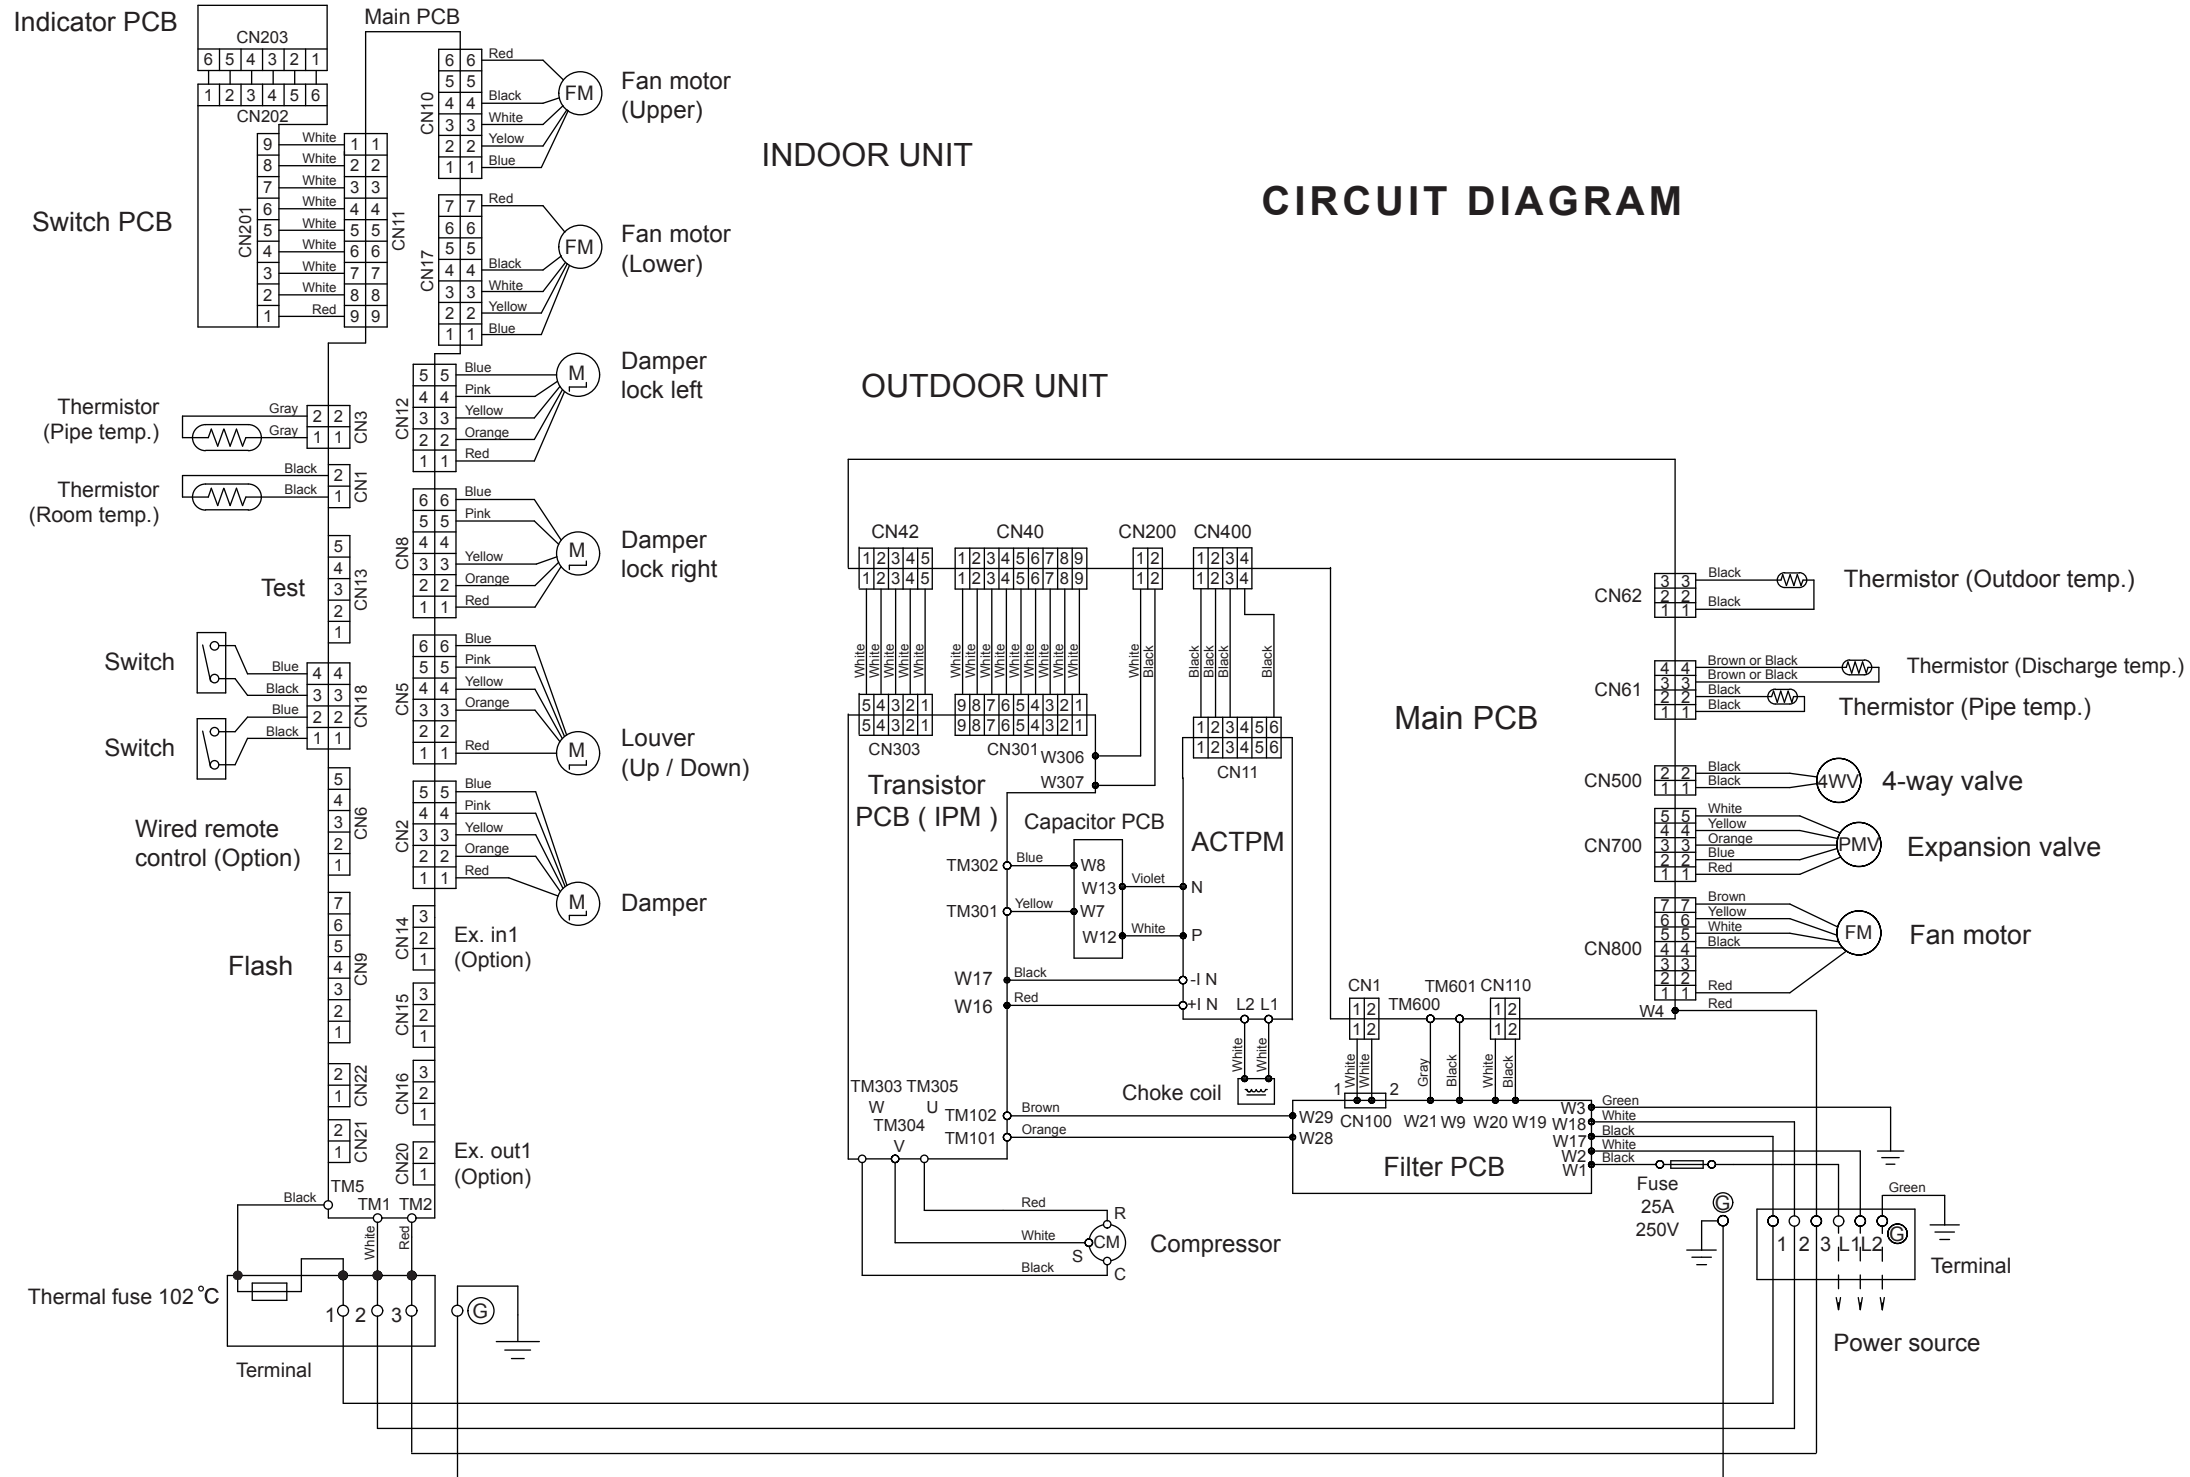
CIRCUIT DIAGRAM

INDOOR UNIT

Indicator PCB
CN203
6 5 4 3 2 1
1 2 3 4 5 6
CN202
Main PCB

Switch PCB
CN201
CN11
White
White
White
White
White
White
White
White
Red

CN10
Red
Black
White
Yellow
Blue
FM
Fan motor (Upper)

CN17
Red
Black
White
Yellow
Blue
FM
Fan motor (Lower)

CN12
Blue
Pink
Yellow
Orange
Red
M
Damper lock left

Thermistor (Pipe temp.)
Gray
Gray
CN3

Thermistor (Room temp.)
Black
Black
CN1

CN8
Blue
Pink
Yellow
Orange
Red
M
Damper lock right

Test
CN13

CN5
Blue
Pink
Yellow
Orange
Red
M
Louver (Up / Down)

Switch
Blue
Black
CN18
Switch
Blue
Black

CN2
Blue
Pink
Yellow
Orange
Red
M
Damper

Wired remote control (Option)
CN6

Flash
CN9

CN14
Ex. in1 (Option)
CN15
CN16
CN22
CN21
CN20
Ex. out1 (Option)

TM5
Black
TM1
TM2
White
Red
Thermal fuse 102℃
1 2 3
G
Terminal

OUTDOOR UNIT

CN42
CN40
CN200
CN400
1 2 3 4 5
1 2 3 4 5 6 7 8 9
1 2
1 2 3 4
White
White
White
White
White
White
White
White
White
White
White
White
White
White
White
Black
Black
Black
Black
Black
5 4 3 2 1
9 8 7 6 5 4 3 2 1
CN303
CN301
W306
W307
1 2 3 4 5 6
CN11

Transistor PCB ( IPM )
Capacitor PCB
ACTPM
TM302
Blue
W8
W13
Violet
N
TM301
Yellow
W7
W12
White
P
W17
Black
-I N
W16
Red
+I N
L2 L1
White
White
Choke coil

TM303 TM305
W U
TM304
V
TM102
Brown
TM101
Orange

Main PCB

CN62
Black
Black
Thermistor (Outdoor temp.)
CN61
Brown or Black
Brown or Black
Black
Black
Thermistor (Discharge temp.)
Thermistor (Pipe temp.)
CN500
Black
Black
4WV
4-way valve
CN700
White
Yellow
Orange
Blue
Red
PMV
Expansion valve
CN800
Brown
Yellow
White
Black
Red
Red
FM
Fan motor
W4

CN1
TM601 CN110
TM600
White
White
Gray
Black
White
Black
1 2
CN100
W29
W28
W21 W9 W20 W19
W3
W18
W17
W2
W1
Green
White
Black
White
Black
Filter PCB
Fuse 25A 250V
G
Green
1 2 3 L1 L2 G
Terminal
Power source

Red
R
White
CM
S
Black
C
Compressor